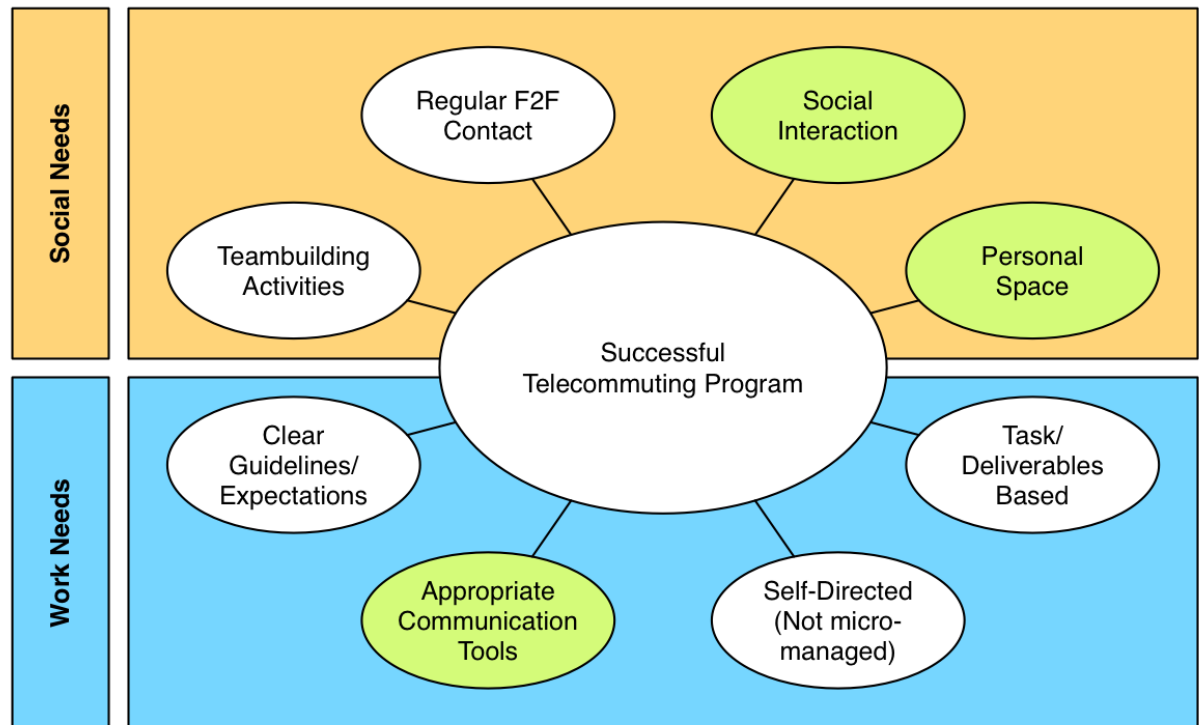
Social Needs

Regular F2F Contact

Social Interaction

Teambuilding Activities

Personal Space

Successful Telecommuting Program

Work Needs

Clear Guidelines/ Expectations

Task/ Deliverables Based

Appropriate Communication Tools

Self-Directed (Not micro-managed)